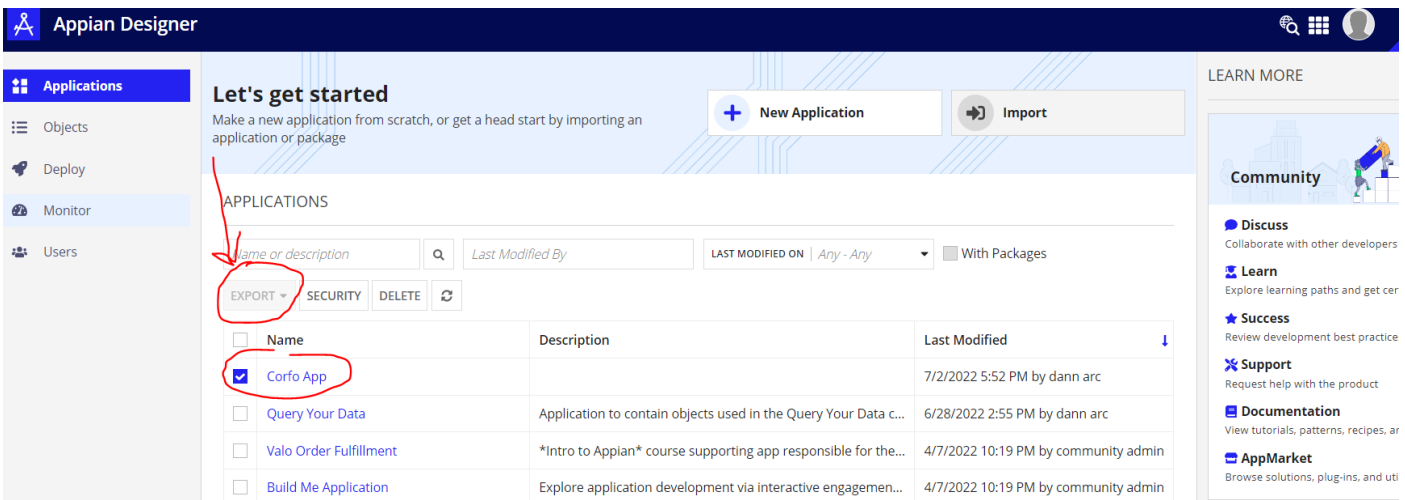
Appian Designer

Applications
Objects
Deploy
Monitor
Users

Let's get started
Make a new application from scratch, or get a head start by importing an application or package

New Application
Import

APPLICATIONS

Name or description
Last Modified By
LAST MODIFIED ON Any - Any
With Packages

EXPORT
SECURITY
DELETE

| | Name | Description | Last Modified |
|---|---|---|---|
| ☑ | Corfo App | | 7/2/2022 5:52 PM by dann arc |
| ☐ | Query Your Data | Application to contain objects used in the Query Your Data c... | 6/28/2022 2:55 PM by dann arc |
| ☐ | Valo Order Fulfillment | *Intro to Appian* course supporting app responsible for the... | 4/7/2022 10:19 PM by community admin |
| ☐ | Build Me Application | Explore application development via interactive engagemen... | 4/7/2022 10:19 PM by community admin |

LEARN MORE

Community

Discuss
Collaborate with other developers

Learn
Explore learning paths and get cer

Success
Review development best practice

Support
Request help with the product

Documentation
View tutorials, patterns, recipes, ar

AppMarket
Browse solutions, plug-ins, and uti